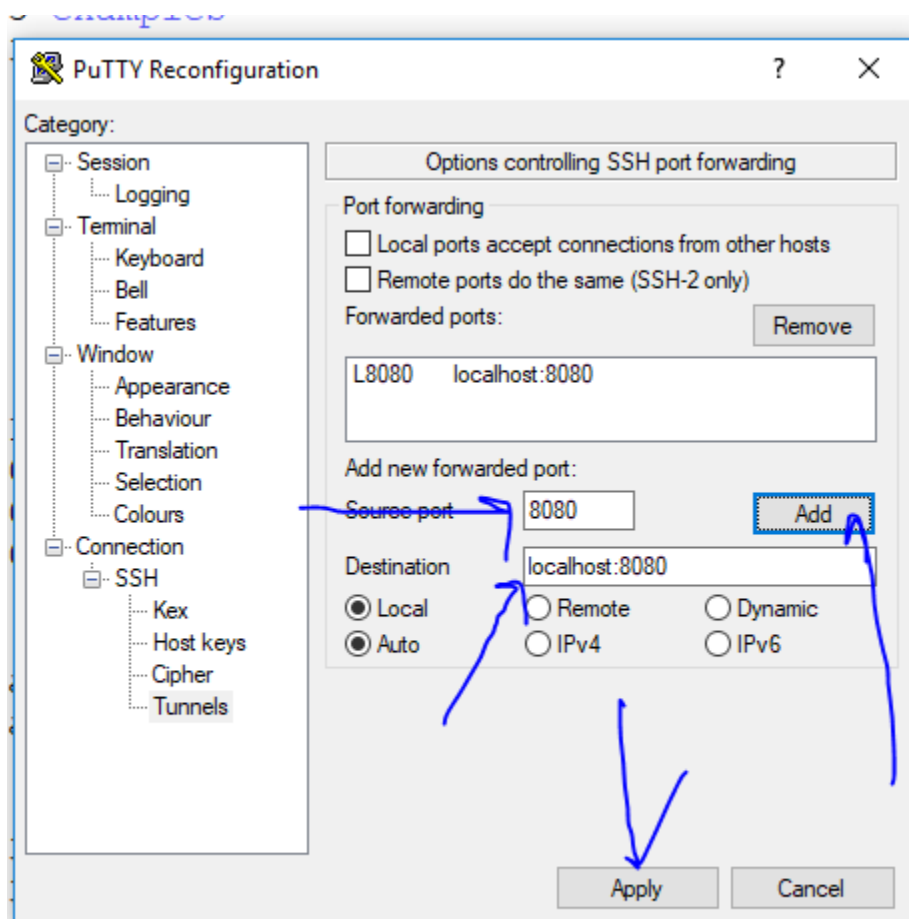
PuTTY Reconfiguration

?

Category:

Session
Logging
Terminal
Keyboard
Bell
Features
Window
Appearance
Behaviour
Translation
Selection
Colours
Connection
SSH
Kex
Host keys
Cipher
Tunnels

Options controlling SSH port forwarding

Port forwarding

Local ports accept connections from other hosts

Remote ports do the same (SSH-2 only)

Forwarded ports:

Remove

L8080 localhost:8080

Add new forwarded port:

Source port 8080

Add

Destination localhost:8080

Local Remote Dynamic

Auto IPv4 IPv6

Apply Cancel